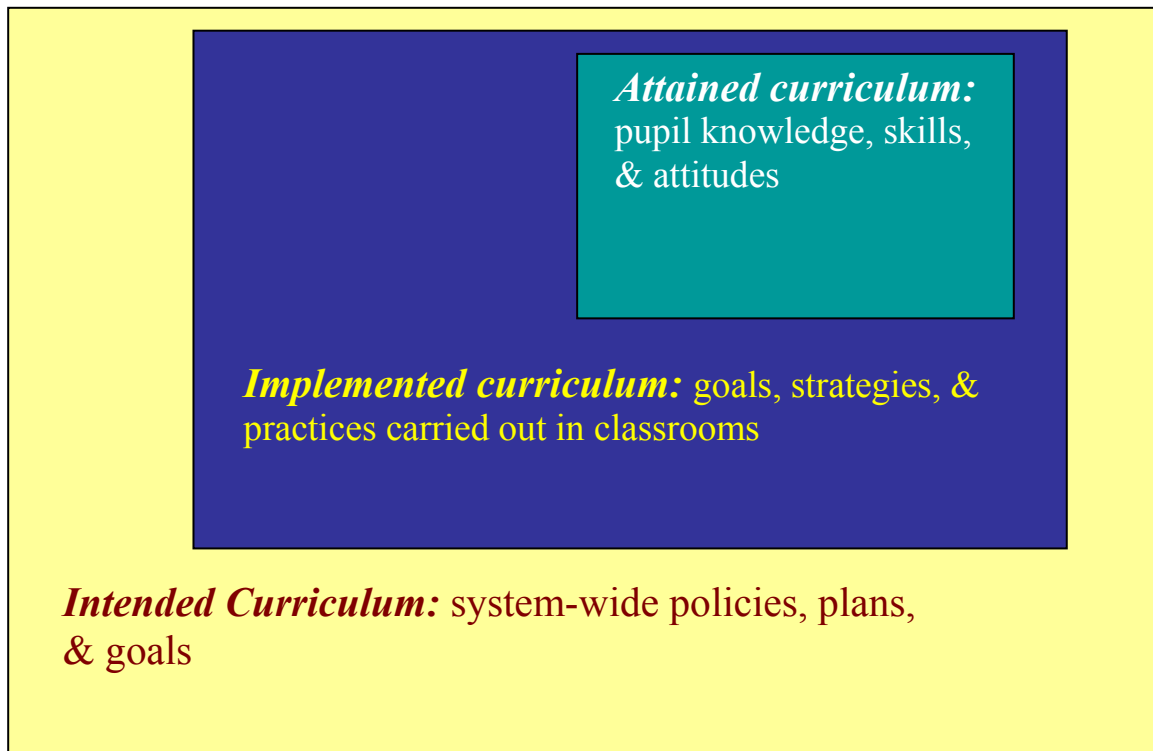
***Attained curriculum:*** pupil knowledge, skills, & attitudes

***Implemented curriculum:*** goals, strategies, & practices carried out in classrooms

***Intended Curriculum:*** system-wide policies, plans, & goals